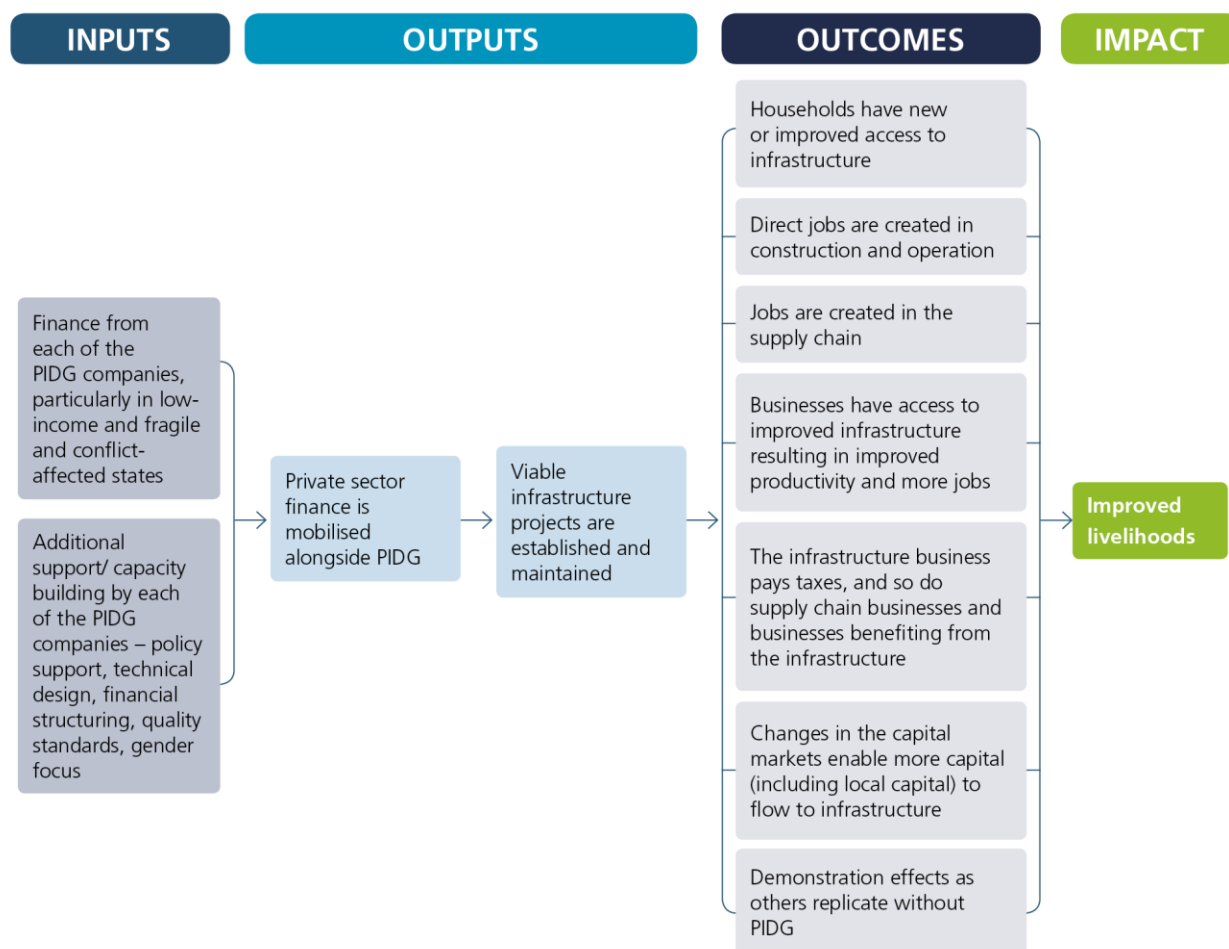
INPUTS

OUTPUTS

OUTCOMES

IMPACT

Finance from each of the PIDG companies, particularly in low-income and fragile and conflict-affected states

Additional support/ capacity building by each of the PIDG companies – policy support, technical design, financial structuring, quality standards, gender focus

Private sector finance is mobilised alongside PIDG

Viable infrastructure projects are established and maintained

Households have new or improved access to infrastructure

Direct jobs are created in construction and operation

Jobs are created in the supply chain

Businesses have access to improved infrastructure resulting in improved productivity and more jobs

The infrastructure business pays taxes, and so do supply chain businesses and businesses benefiting from the infrastructure

Changes in the capital markets enable more capital (including local capital) to flow to infrastructure

Demonstration effects as others replicate without PIDG

Improved livelihoods